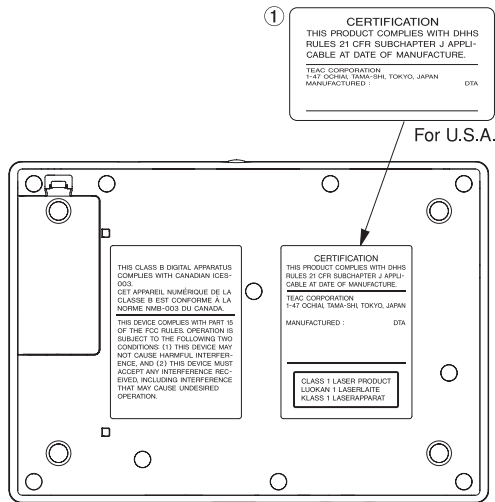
①

CERTIFICATION
THIS PRODUCT COMPLIES WITH DHHS RULES 21 CFR SUBCHAPTER J APPLICABLE AT DATE OF MANUFACTURE.

TEAC CORPORATION
1-47 OCHIAI, TAMA-SHI, TOKYO, JAPAN
MANUFACTURED : DTA

For U.S.A.

THIS CLASS B DIGITAL APPARATUS COMPLIES WITH CANADIAN ICES-003.
CET APPAREIL NUMÉRIQUE DE LA CLASSE B EST CONFORME À LA NORME NMB-003 DU CANADA.

THIS DEVICE COMPLIES WITH PART 15 OF THE FCC RULES. OPERATION IS SUBJECT TO THE FOLLOWING TWO CONDITIONS (1) THIS DEVICE MAY NOT CAUSE HARMFUL INTERFERENCE, AND (2) THIS DEVICE MUST ACCEPT ANY INTERFERENCE RECEIVED, INCLUDING INTERFERENCE THAT MAY CAUSE UNDESIRED OPERATION.

CERTIFICATION
THIS PRODUCT COMPLIES WITH DHHS RULES 21 CFR SUBCHAPTER J APPLICABLE AT DATE OF MANUFACTURE.

TEAC CORPORATION
1-47 OCHIAI, TAMA-SHI, TOKYO, JAPAN

MANUFACTURED : DTA

CLASS 1 LASER PRODUCT
LUOKAN 1 LASERLAITE
KLASS 1 LASERAPPARAT